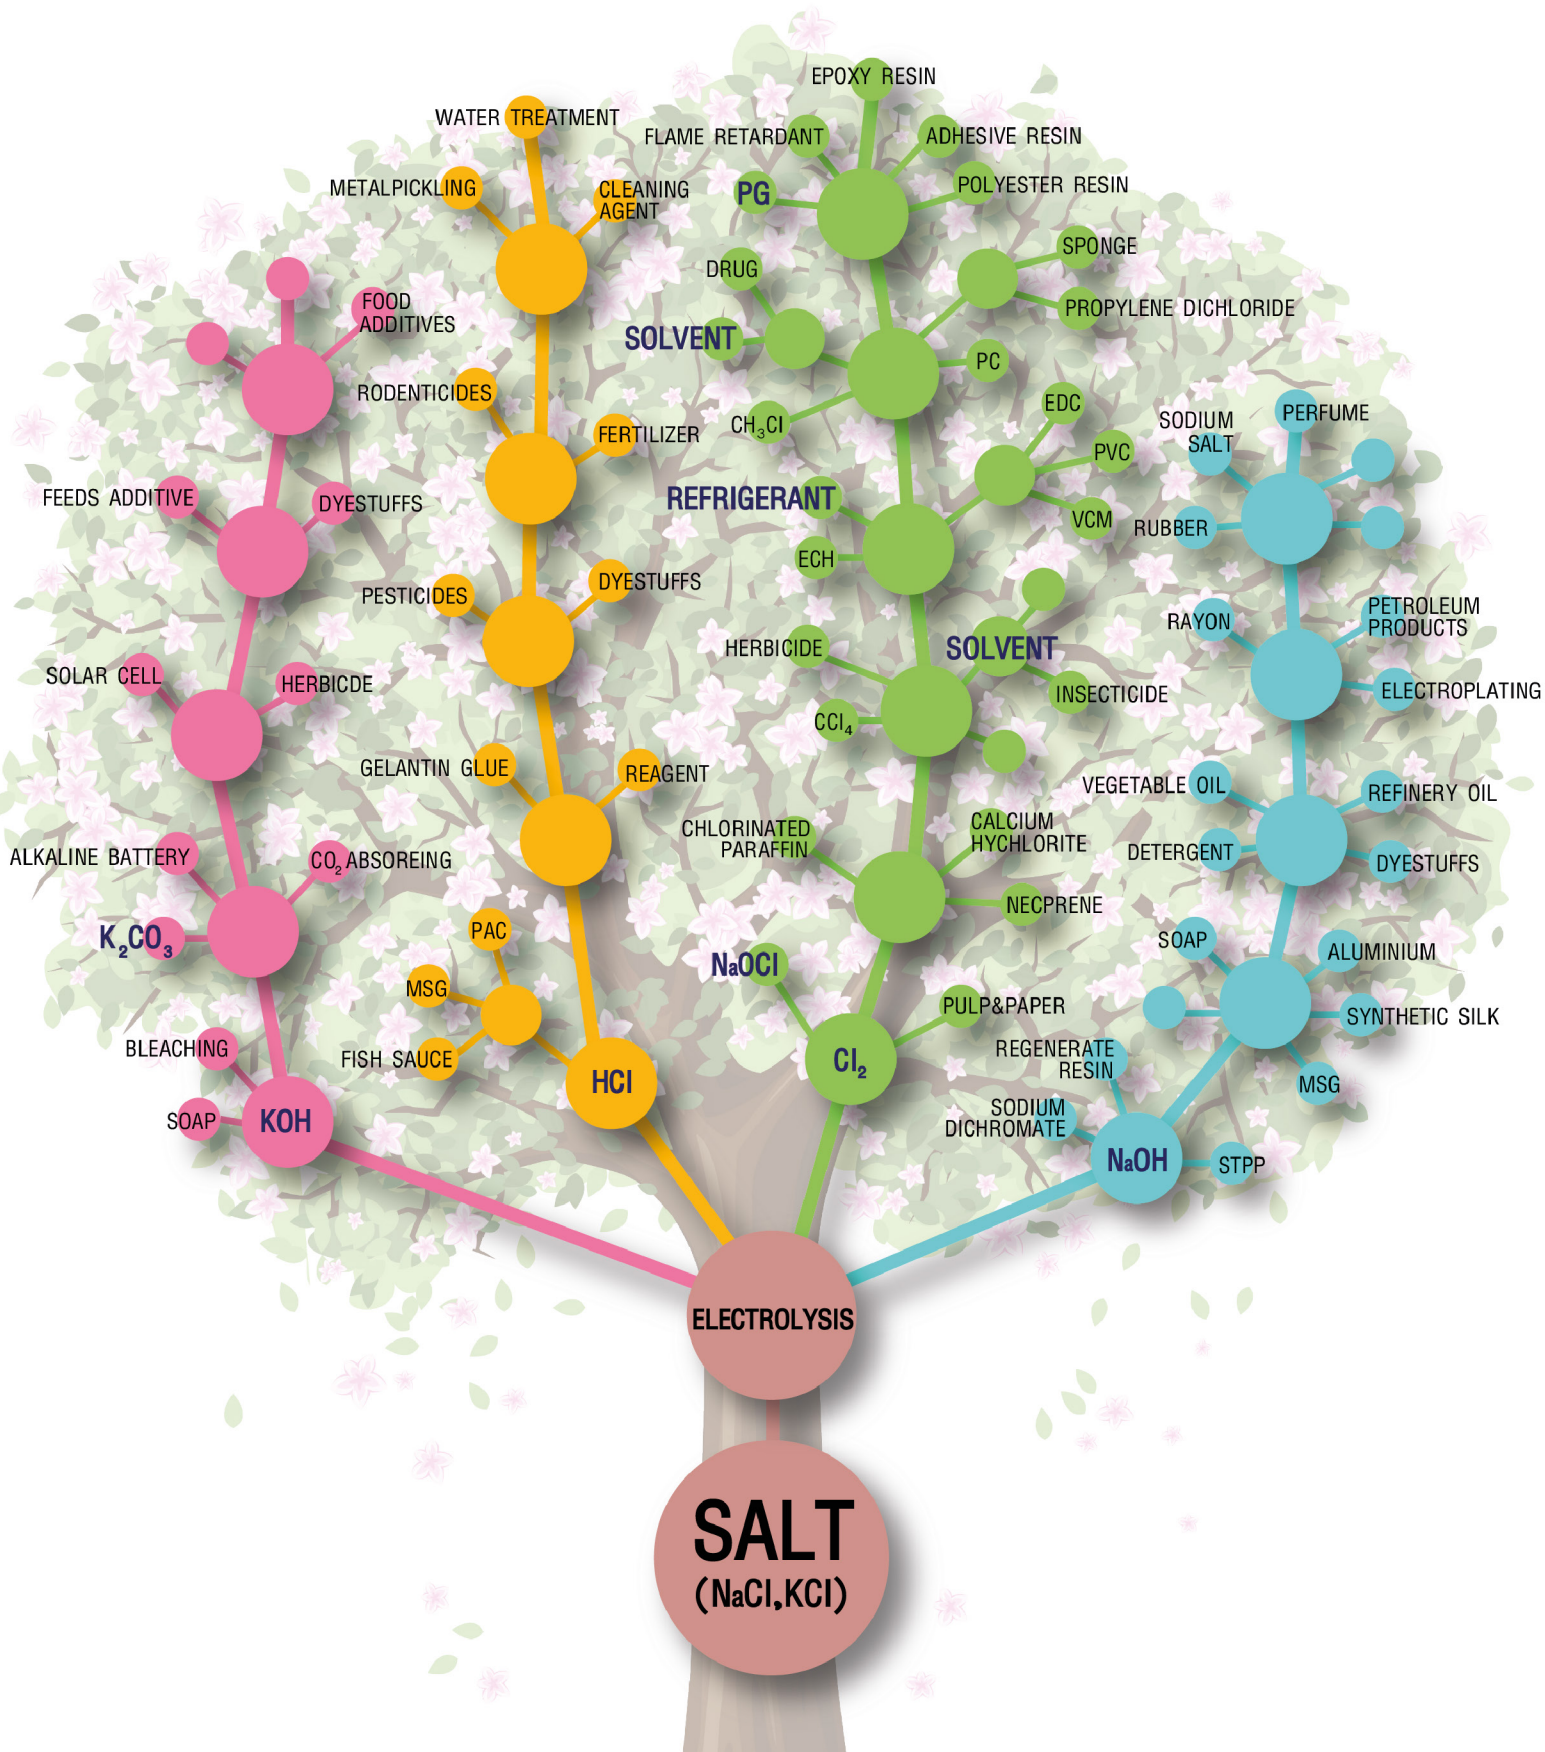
EPOXY RESIN
WATER TREATMENT
FLAME RETARDANT
ADHESIVE RESIN
METALPICKLING
CLEANING AGENT
PG
POLYESTER RESIN
SPONGE
FOOD ADDITIVES
DRUG
PROPYLENE DICHLORIDE
SOLVENT
PC
RODENTICIDES
EDC
SODIUM SALT
PERFUME
FERTILIZER
$CH_3Cl$
PVC
FEEDS ADDITIVE
DYESTUFFS
REFRIGERANT
VCM
RUBBER
ECH
PESTICIDES
DYESTUFFS
RAYON
PETROLEUM PRODUCTS
HERBICIDE
SOLVENT
SOLAR CELL
HERBICDE
ELECTROPLATING
INSECTICIDE
$CCl_4$
GELANTIN GLUE
REAGENT
VEGETABLE OIL
REFINERY OIL
CHLORINATED PARAFFIN
CALCIUM HYCHLORITE
ALKALINE BATTERY
$CO_2$ ABSOREING
DETERGENT
DYESTUFFS
NECPRENE
$K_2CO_3$
PAC
SOAP
ALUMINIUM
NaOCl
MSG
SYNTHETIC SILK
PULP&PAPER
BLEACHING
FISH SAUCE
REGENERATE RESIN
$Cl_2$
MSG
HCl
SODIUM DICHROMATE
SOAP
KOH
NaOH
STPP
ELECTROLYSIS
SALT
(NaCl,KCl)